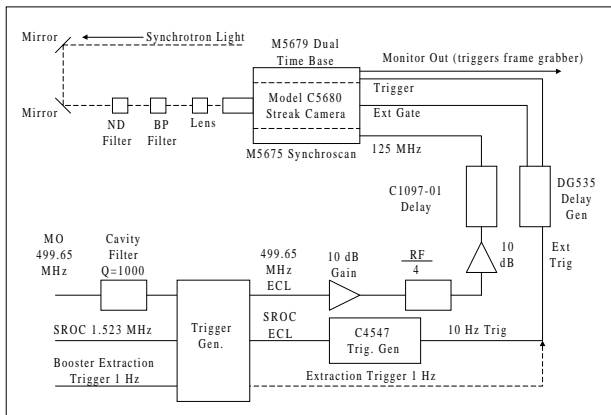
Mirror
Synchrotron Light
M5679 Dual Time Base
Monitor Out (triggers frame grabber)
Trigger
Model C5680 Streak Camera
Ext Gate
Mirror
ND Filter
BP Filter
Lens
M5675 Synchroscan
125 MHz
C1097-01 Delay
DG535 Delay Gen
MO 499.65 MHz
Cavity Filter Q=1000
499.65 MHz ECL
10 dB Gain
$\frac{RF}{4}$
10 dB
Ext Trig
SROC 1.523 MHz
Trigger Gen.
SROC ECL
C4547 Trig. Gen
10 Hz Trig
Booster Extraction Trigger 1 Hz
Extraction Trigger 1 Hz